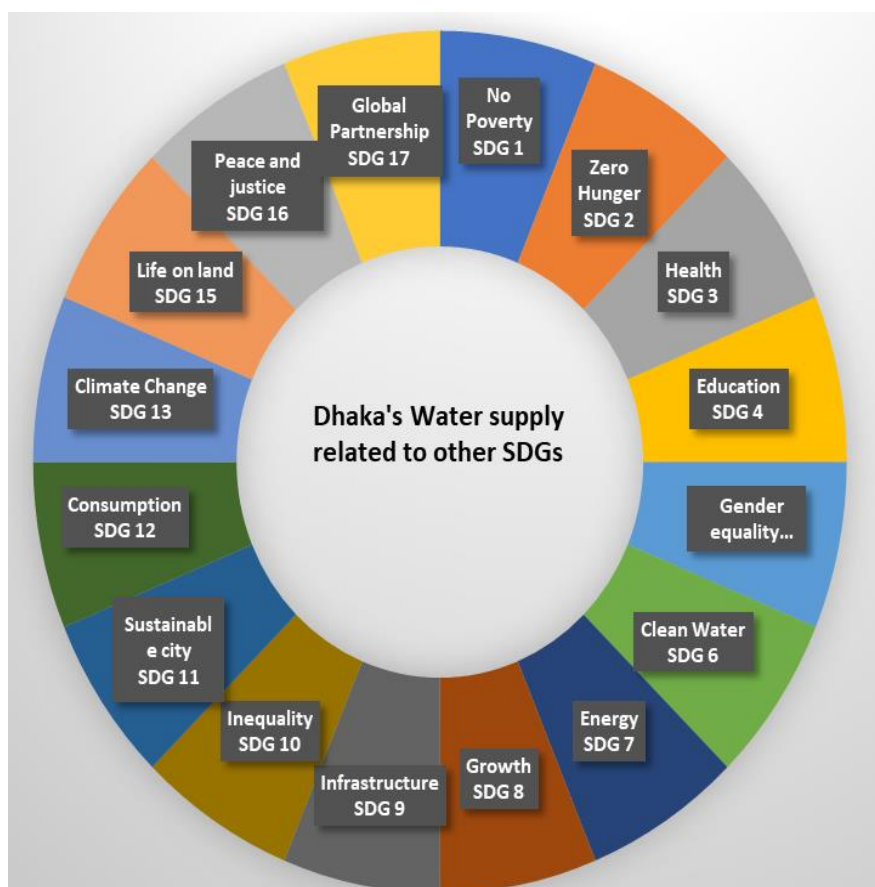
Dhaka's Water supply related to other SDGs

No Poverty SDG 1

Zero Hunger SDG 2

Health SDG 3

Education SDG 4

Gender equality...

Clean Water SDG 6

Energy SDG 7

Growth SDG 8

Infrastructure SDG 9

Inequality SDG 10

Sustainabl e city SDG 11

Consumption SDG 12

Climate Change SDG 13

Life on land SDG 15

Peace and justice SDG 16

Global Partnership SDG 17